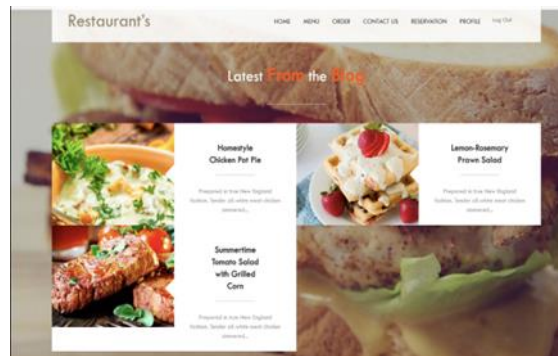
Restaurant's

HOME MENU ORDER CONTACT US RESERVATION PROFILE Log Out

Latest From the Blog

Homestyle Chicken Pot Pie

Prepared in true New England fashion. Tender all white meat chicken simmered...

Lemon-Rosemary Prawn Salad

Prepared in true New England fashion. Tender all white meat chicken simmered...

Summertime Tomato Salad with Grilled Corn

Prepared in true New England fashion. Tender all white meat chicken simmered...